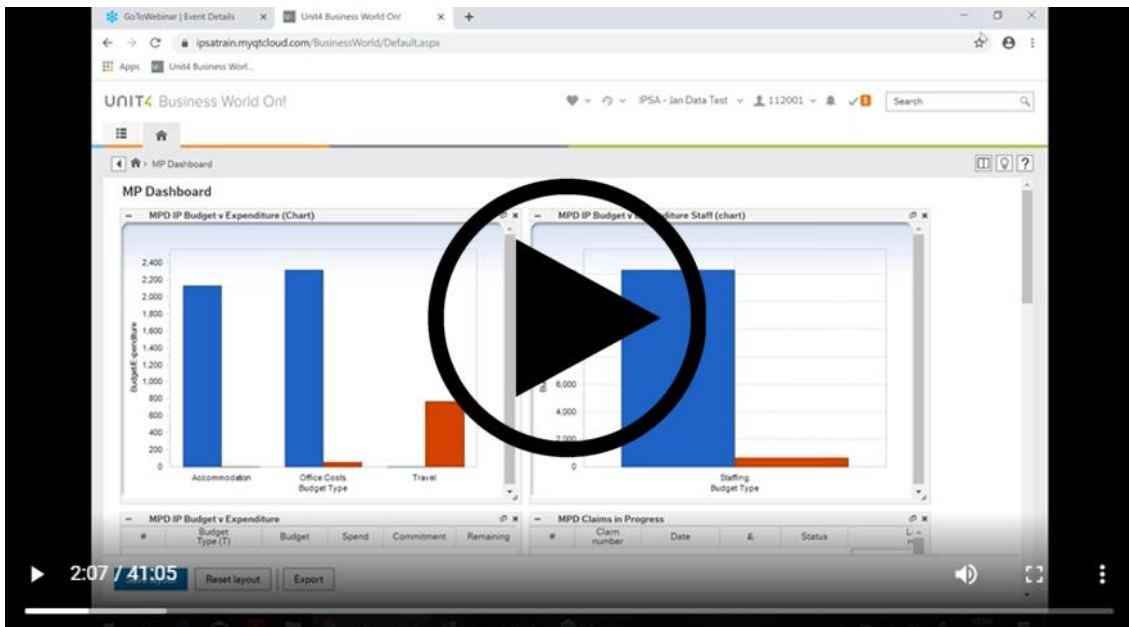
GoToWebinar | Event Details ×
Unit4 Business World On! ×
+

ipsatrain.myqtcloud.com/BusinessWorld/Default.aspx

Apps
Unit4 Business Worl...

UNIT4 Business World On!

IPSA - Jan Data Test
112001
Search

MP Dashboard

MP Dashboard

MPD IP Budget v Expenditure (Chart)

2,400
2,200
2,000
1,800
1,600
1,400
1,200
1,000
800
600
400
200
0

Budget/Expenditure

Accommodation
Office Costs
Travel
Budget Type

MPD IP Budget v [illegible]diture Staff (chart)

6,000
4,000
2,000
0

Staffing
Budget Type

MPD IP Budget v Expenditure

| # | Budget Type (T) | Budget | Spend | Commitment | Remaining |
|---|---|---|---|---|---|

MPD Claims in Progress

| # | Claim number | Date | £ | Status |
|---|---|---|---|---|

Reset layout
Export

2:07 / 41:05